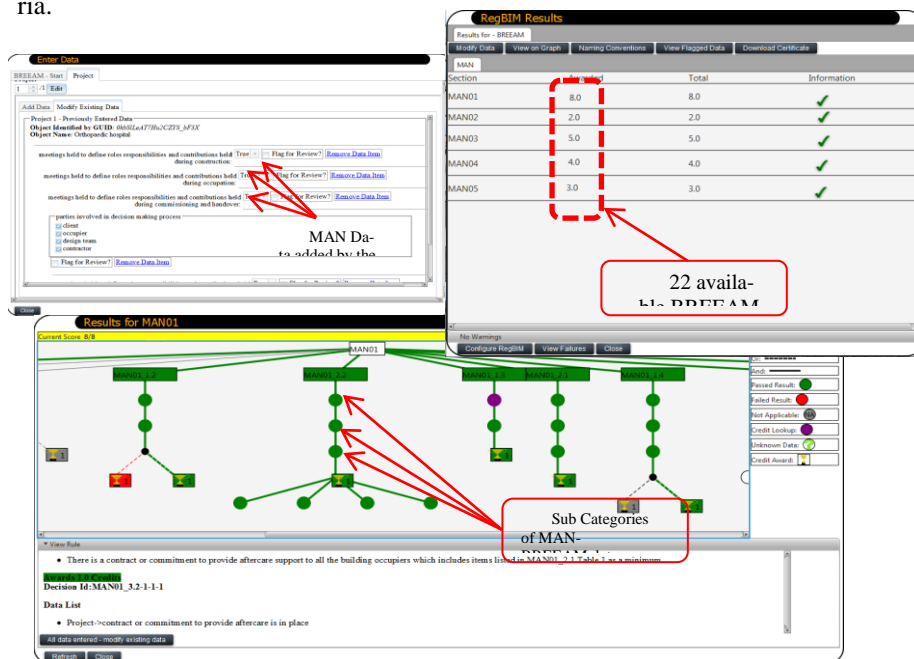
ria.

Enter Data

BREEAM - Start | Project

1 /1 Edit

Add Data | Modify Existing Data

Project 1 - Previously Entered Data
Object Identified by GUID: 0hb8lLnAT7Hu2CZYS_bF3X
Object Name: Orthopaedic hospital

meetings held to define roles responsibilities and contributions held during construction: True Flag for Review? Remove Data Item

meetings held to define roles responsibilities and contributions held during occupation: True Flag for Review? Remove Data Item

meetings held to define roles responsibilities and contributions held during commissioning and handover: True Flag for Review? Remove Data Item

parties involved in decision making process
client
occupier
design team
contractor

Flag for Review? Remove Data Item

MAN Data added by the

Close

RegBIM Results

Results for - BREEAM

Modify Data | View on Graph | Naming Conventions | View Flagged Data | Download Certificate

MAN

| Section | Awarded | Total | Information |
|---|---|---|---|
| MAN01 | 8.0 | 8.0 | ✓ |
| MAN02 | 2.0 | 2.0 | ✓ |
| MAN03 | 5.0 | 5.0 | ✓ |
| MAN04 | 4.0 | 4.0 | ✓ |
| MAN05 | 3.0 | 3.0 | ✓ |

22 available BREEAM

No Warnings

Configure RegBIM | View Failures | Close

Results for MAN01

Current Score: 8/8

MAN01

MAN01_1.2 MAN01_2.2 MAN01_1.3 MAN01_2.1 MAN01_1.4

1 1 1 1 1 1

And:
Passed Result:
Failed Result:
Not Applicable: NA
Credit Lookup:
Unknown Data:
Credit Award:

Sub Categories of MAN-BREEAM

View Rule

• There is a contract or commitment to provide aftercare support to all the building occupiers which includes items listed in MAN01_2.1 Table 1 as a minimum

Awards 1.0 Credits
Decision Id:MAN01_3.2-1-1-1

Data List

• Project->contract or commitment to provide aftercare support is in place

All data entered - modify existing data

Refresh | Close